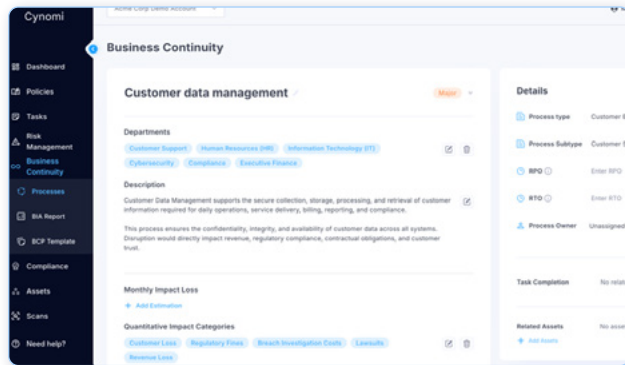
Cynomi

Acme Corp Demo Account

Dashboard

Policies

Tasks

Risk Management

Business Continuity

Processes

BIA Report

BCP Template

Compliance

Assets

Scans

Need help?

Business Continuity

Customer data management

Major

Departments

Customer Support

Human Resources (HR)

Information Technology (IT)

Cybersecurity

Compliance

Executive Finance

Description

Customer Data Management supports the secure collection, storage, processing, and retrieval of customer information required for daily operations, service delivery, billing, reporting, and compliance.

This process ensures the confidentiality, integrity, and availability of customer data across all systems. Disruption would directly impact revenue, regulatory compliance, contractual obligations, and customer trust.

Monthly Impact Loss

+ Add Estimation

Quantitative Impact Categories

Customer Loss

Regulatory Fines

Breach Investigation Costs

Lawsuits

Revenue Loss

Details

Process type

Customer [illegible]

Process Subtype

Customer S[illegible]

RPO

Enter RPO

RTO

Enter RTO

Process Owner

Unassigned

Task Completion

No relat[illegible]

Related Assets

No asset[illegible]

+ Add Assets